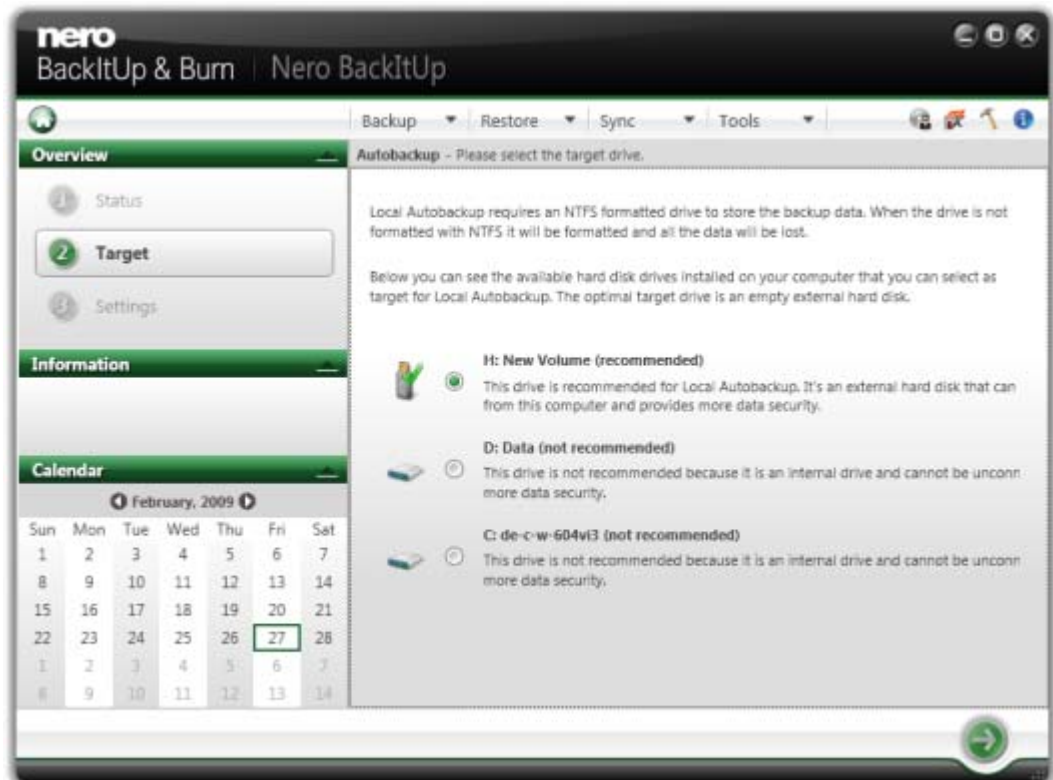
nero
BackItUp & Burn | Nero BackItUp

Backup ▼ Restore ▼ Sync ▼ Tools ▼

Overview

1 Status

2 Target

3 Settings

Information

Calendar

February, 2009

| Sun | Mon | Tue | Wed | Thu | Fri | Sat |
|---|---|---|---|---|---|---|
| 1 | 2 | 3 | 4 | 5 | 6 | 7 |
| 8 | 9 | 10 | 11 | 12 | 13 | 14 |
| 15 | 16 | 17 | 18 | 19 | 20 | 21 |
| 22 | 23 | 24 | 25 | 26 | 27 | 28 |
| 1 | 2 | 3 | 4 | 5 | 6 | 7 |
| 8 | 9 | 10 | 11 | 12 | 13 | 14 |

Autobackup - Please select the target drive.

Local Autobackup requires an NTFS formatted drive to store the backup data. When the drive is not formatted with NTFS it will be formatted and all the data will be lost.

Below you can see the available hard disk drives installed on your computer that you can select as target for Local Autobackup. The optimal target drive is an empty external hard disk.

H: New Volume (recommended)
This drive is recommended for Local Autobackup. It's an external hard disk that can from this computer and provides more data security.

D: Data (not recommended)
This drive is not recommended because it is an internal drive and cannot be unconn more data security.

C: de-c-w-604vi3 (not recommended)
This drive is not recommended because it is an internal drive and cannot be unconn more data security.